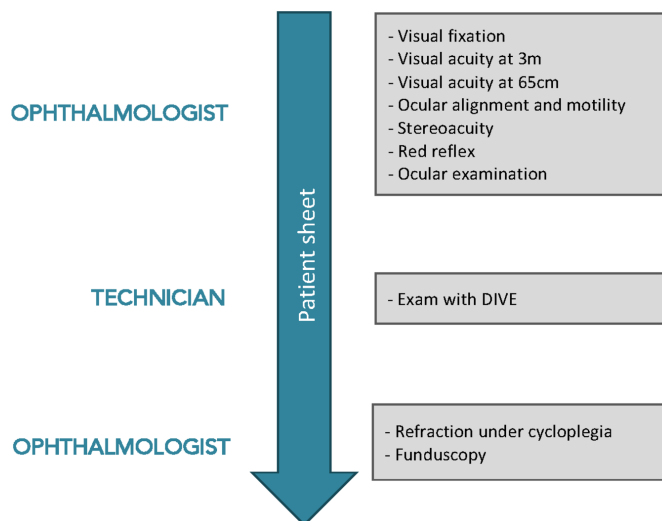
OPHTHALMOLOGIST

- Visual fixation
- Visual acuity at 3m
- Visual acuity at 65cm
- Ocular alignment and motility
- Stereoacuity
- Red reflex
- Ocular examination

Patient sheet

TECHNICIAN

- Exam with DIVE

OPHTHALMOLOGIST

- Refraction under cycloplegia
- Funduscopy